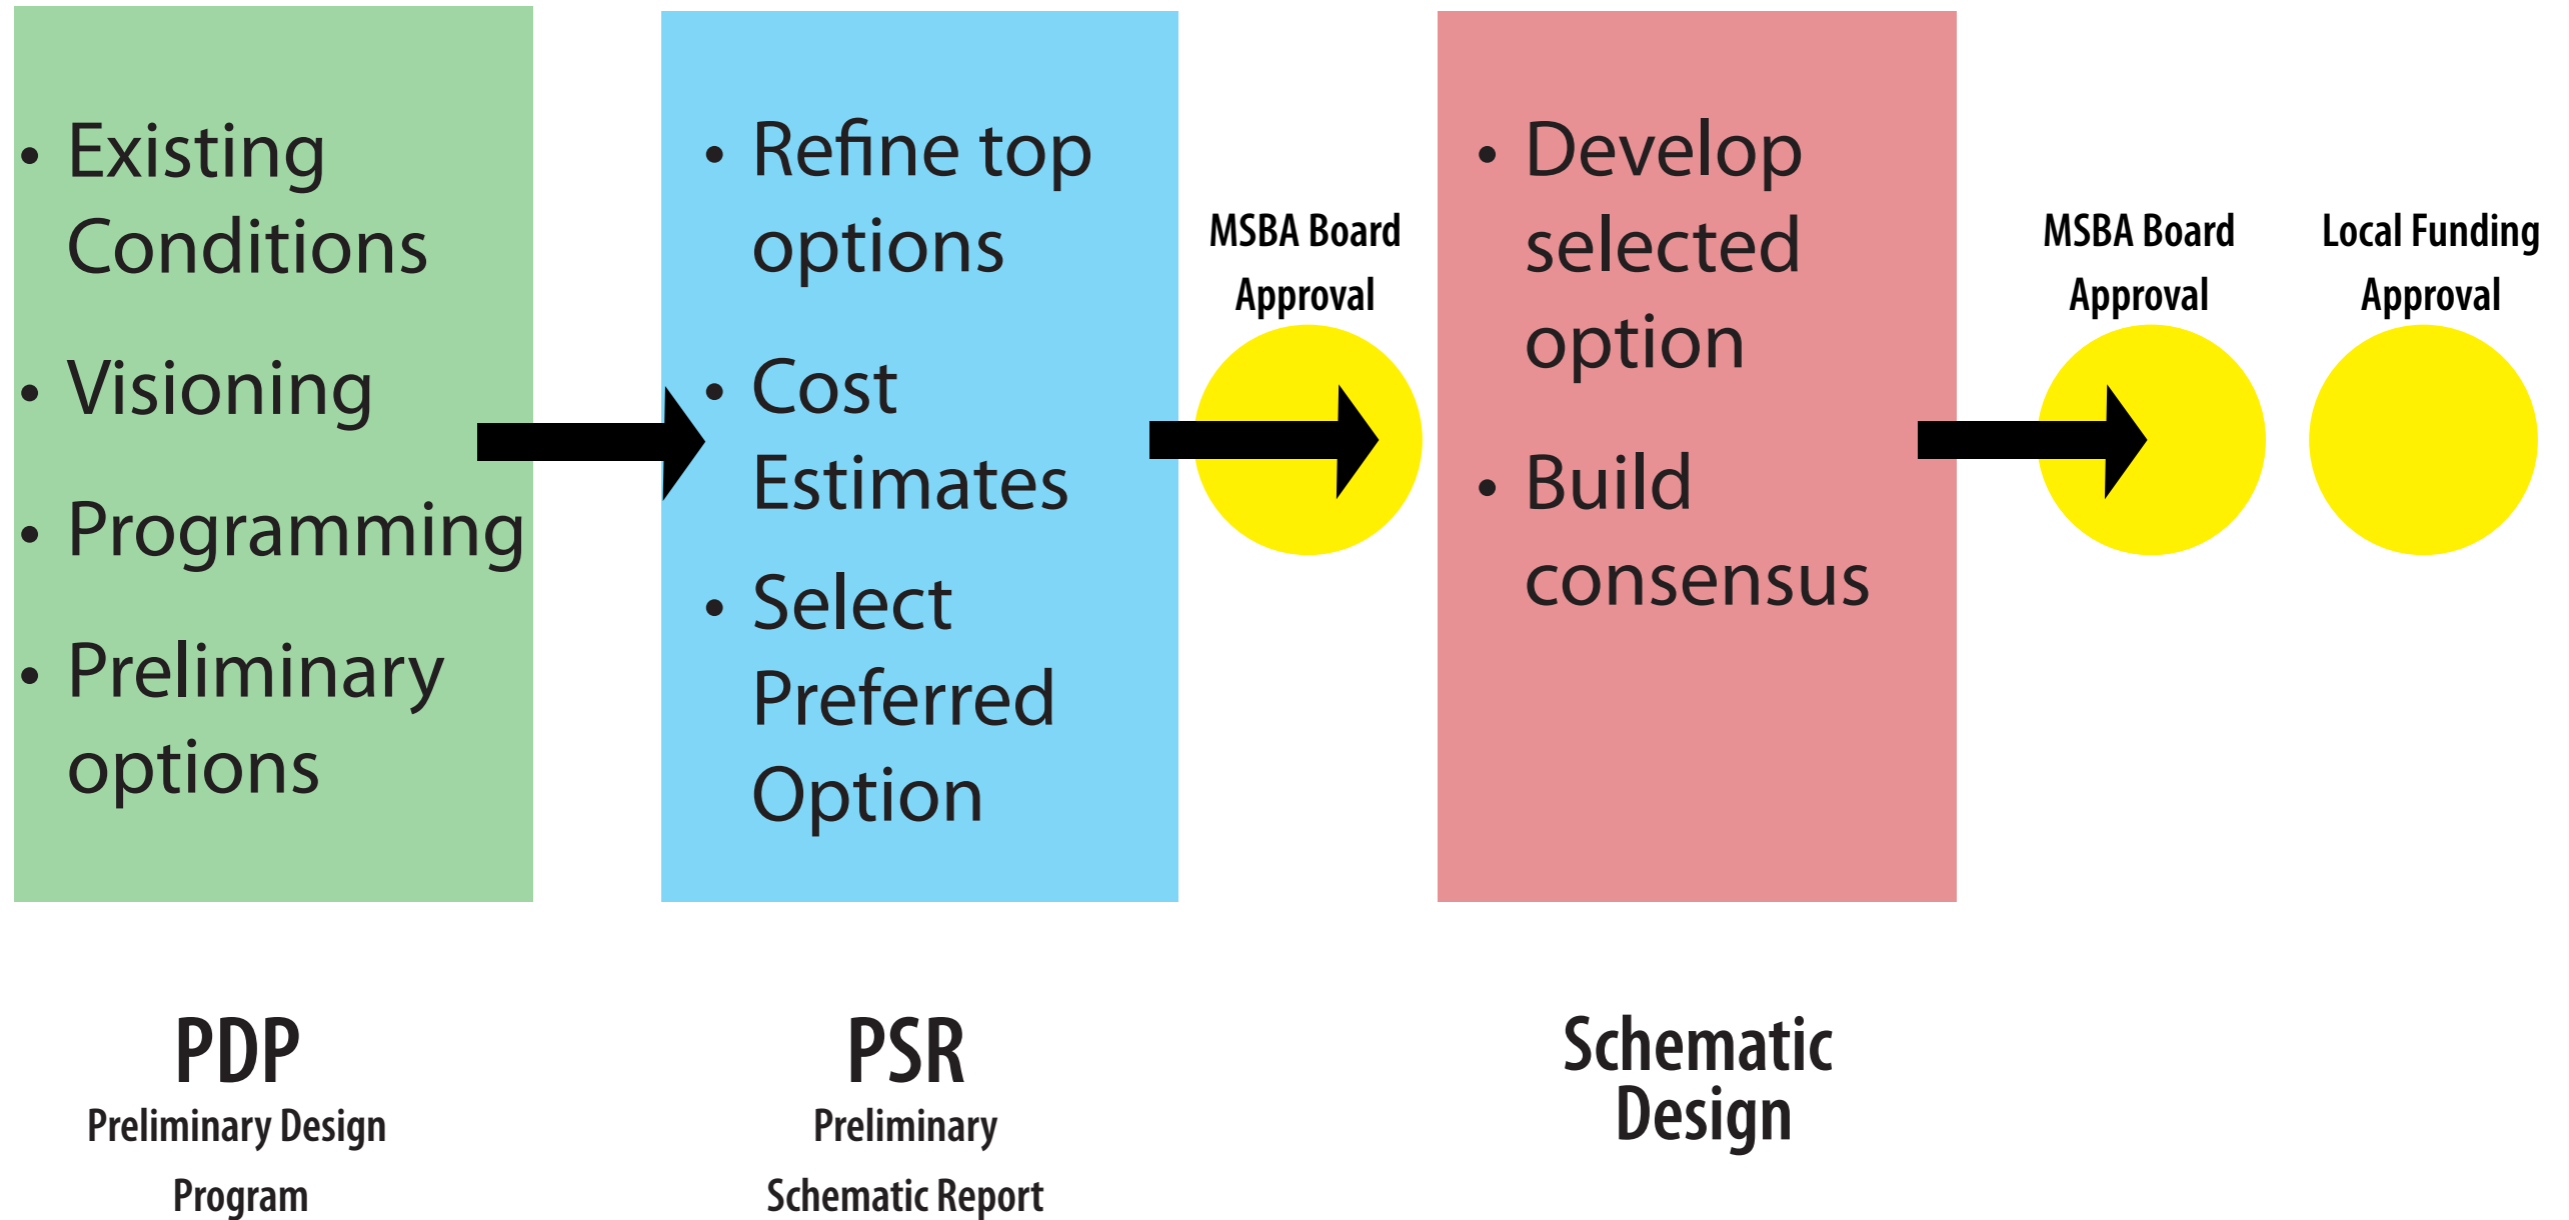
• Existing Conditions
• Visioning
• Programming
• Preliminary options

• Refine top options
• Cost Estimates
• Select Preferred Option

MSBA Board Approval

• Develop selected option
• Build consensus

MSBA Board Approval

Local Funding Approval

PDP
Preliminary Design Program

PSR
Preliminary Schematic Report

Schematic Design